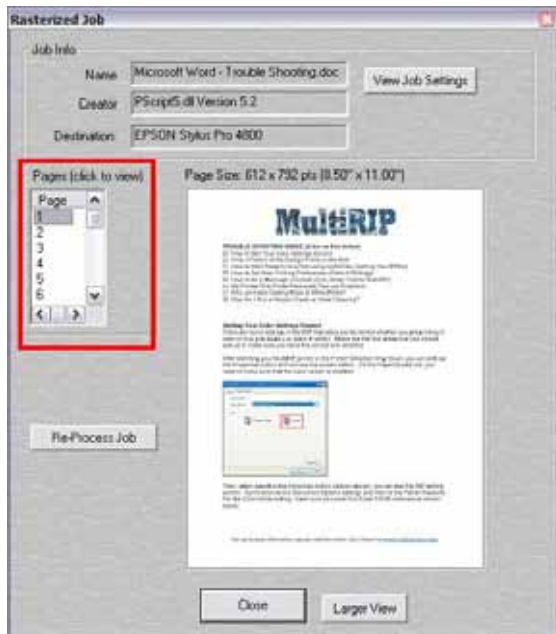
Rasterized Job

Job Info

Name Microsoft Word - Trouble Shooting.doc

Creator PScript5.dll Version 5.2

Destination EPSON Stylus Pro 4800

View Job Settings

Pages (click to view)

Page
1
2
3
4
5
6

Page Size: 612 x 792 pts (8.50" x 11.00")

MultiRIP

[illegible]

Re-Process Job

Close

Larger View